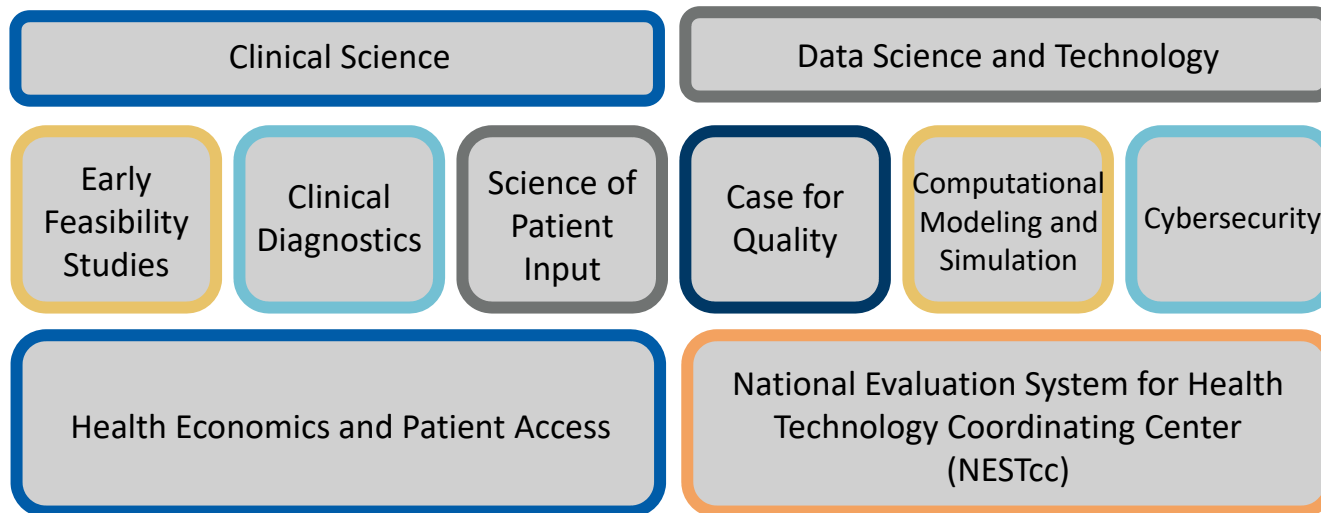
Clinical Science

Data Science and Technology

Early Feasibility Studies

Clinical Diagnostics

Science of Patient Input

Case for Quality

Computational Modeling and Simulation

Cybersecurity

Health Economics and Patient Access

National Evaluation System for Health Technology Coordinating Center (NESTcc)